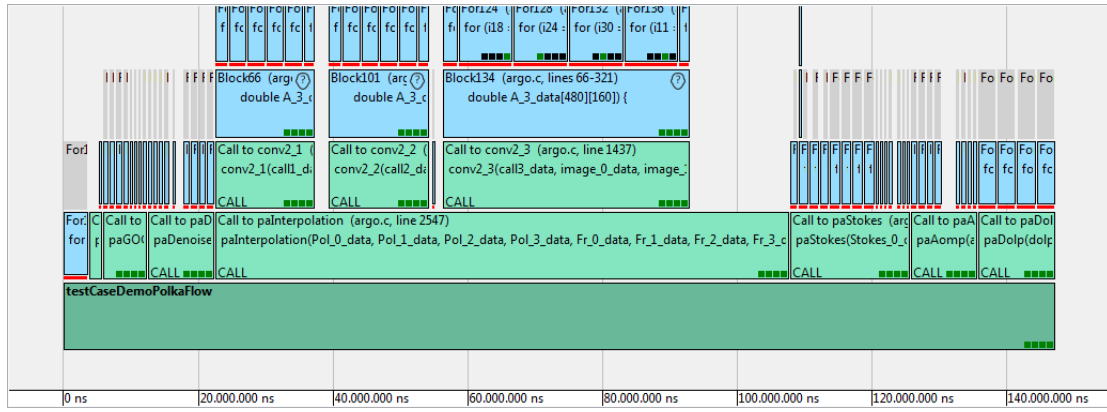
Fi Fo Fo Fo Fo Fo
f fc fc fc fc f

Fc For124 For128 For132 For136
fc for (i18 for (i24 for (i30 for (i11

Block66 (argo ?
double A_3_c

Block101 (arg ?
double A_3_c

Block134 (argo.c, lines 66-321) ?
double A_3_data[480][160]) {

F F F F F F Fo Fo Fo Fo

For1

Call to conv2_1 (
conv2_1(call1_da
CALL

Call to conv2_2 (
conv2_2(call2_da
CALL

Call to conv2_3 (argo.c, line 1437)
conv2_3(call3_data, image_0_data, image_
CALL

Fo Fo Fo Fo
fc fc fc fc

For for

C

Call to paGO

Call to paD
paDenoise
CALL

Call to paInterpolation (argo.c, line 2547)
paInterpolation(Pol_0_data, Pol_1_data, Pol_2_data, Pol_3_data, Fr_0_data, Fr_1_data, Fr_2_data, Fr_3_d
CALL

Call to paStokes (arg
paStokes(Stokes_0_
CALL

Call to paA
paAomp(a
CALL

Call to paDol
paDolp(dolp
CALL

testCaseDemoPolkaFlow

0 ns | 20.000.000 ns | 40.000.000 ns | 60.000.000 ns | 80.000.000 ns | 100.000.000 ns | 120.000.000 ns | 140.000.000 ns